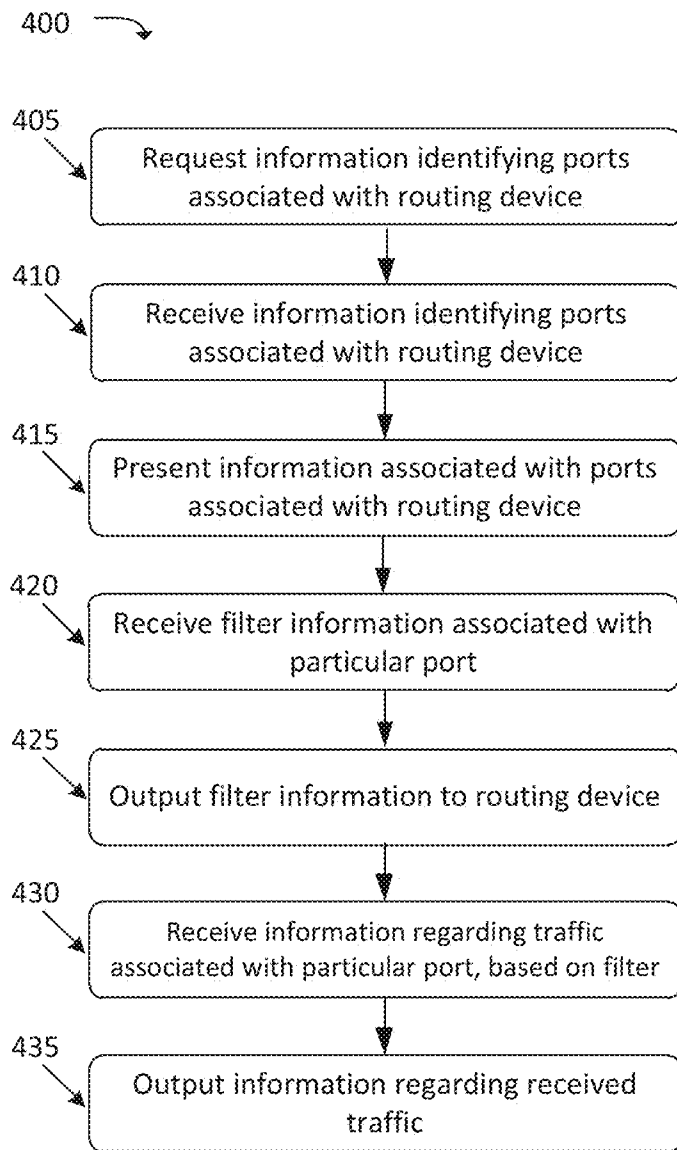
400

405

Request information identifying ports associated with routing device

410

Receive information identifying ports associated with routing device

415

Present information associated with ports associated with routing device

420

Receive filter information associated with particular port

425

Output filter information to routing device

430

Receive information regarding traffic associated with particular port, based on filter

435

Output information regarding received traffic